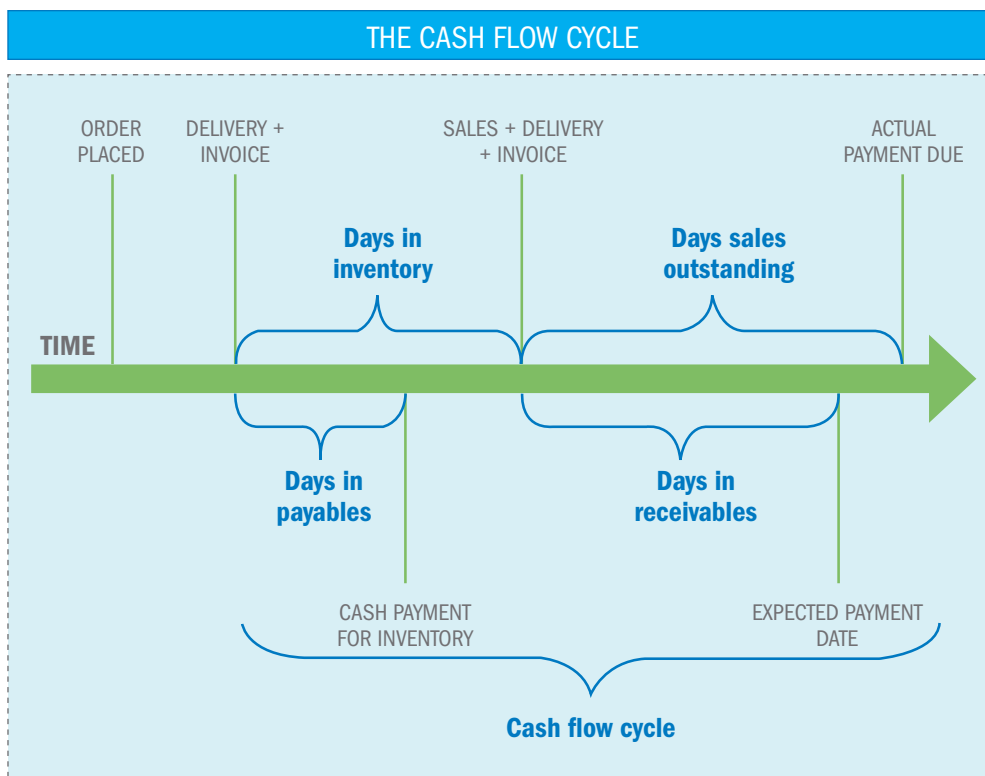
THE CASH FLOW CYCLE

ORDER PLACED

DELIVERY + INVOICE

SALES + DELIVERY + INVOICE

ACTUAL PAYMENT DUE

Days in inventory

Days sales outstanding

TIME

Days in payables

Days in receivables

CASH PAYMENT FOR INVENTORY

EXPECTED PAYMENT DATE

Cash flow cycle